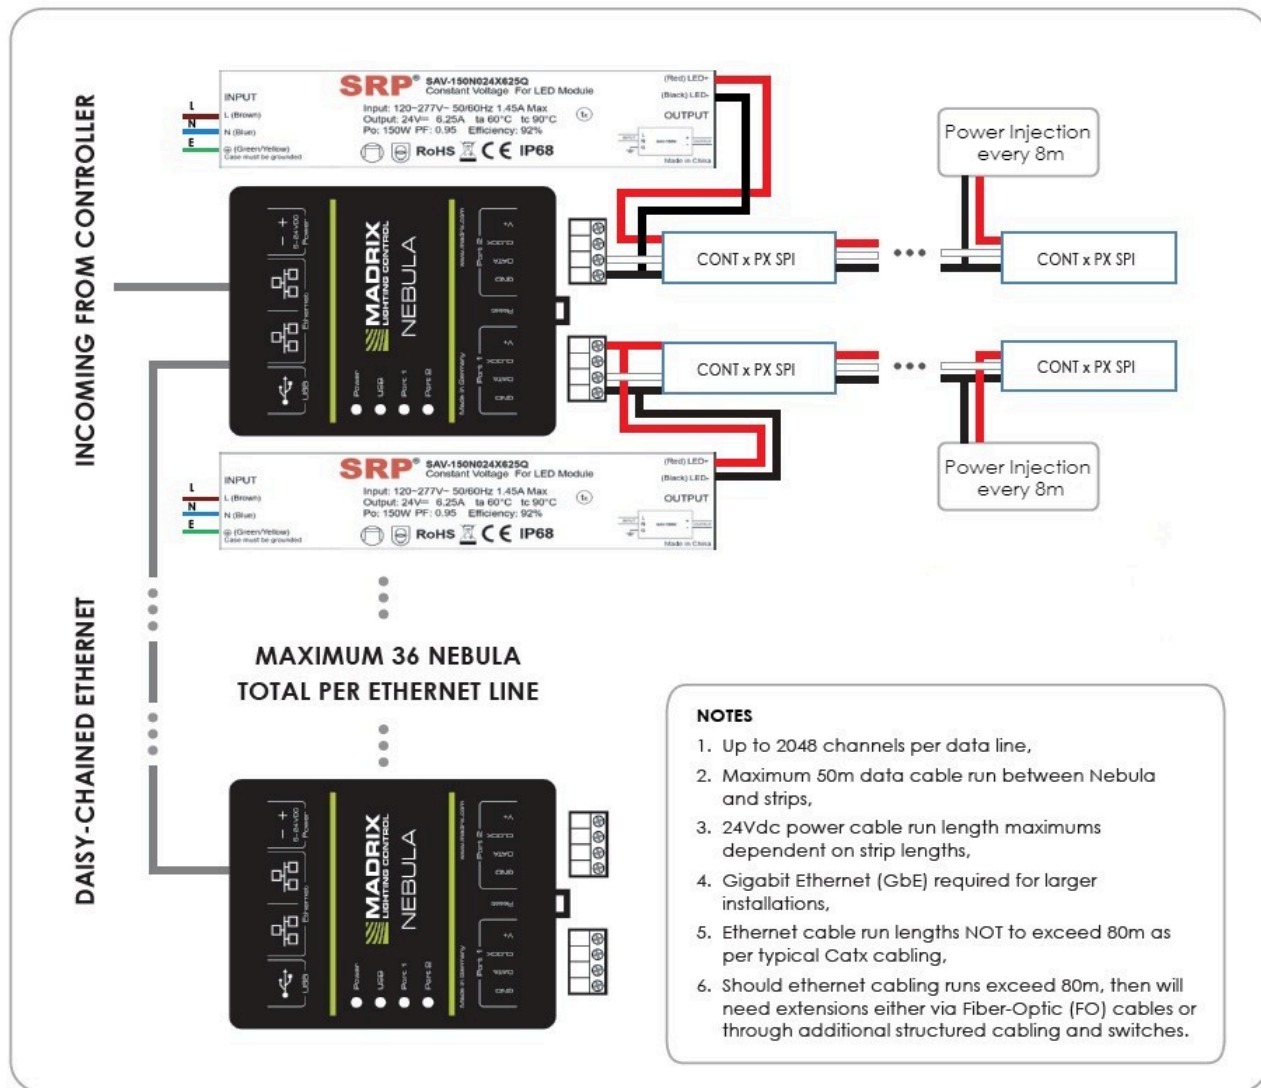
INCOMING FROM CONTROLLER

DAISY-CHAINED ETHERNET

INPUT
L
N
E
L (Brown)
N (Blue)
⊕ (Green/Yellow)
Case must be grounded

SRP® SAV-150N024X625Q
Constant Voltage For LED Module
Input: 120~277V~ 50/60Hz 1.45A Max
Output: 24V⎓ 6.25A ta 60°C tc 90°C
Po: 150W PF: 0.95 Efficiency: 92%
RoHS CE IP68

(Red) LED+
(Black) LED-
OUTPUT
Made in China

MADRIX
LIGHTING CONTROL
NEBULA
Power
USB
Port 1
Port 2
Ethernet
Made in Germany
www.madrix.com

CONT x PX SPI
CONT x PX SPI
CONT x PX SPI
CONT x PX SPI

Power Injection every 8m

Power Injection every 8m

INPUT
L
N
E
L (Brown)
N (Blue)
⊕ (Green/Yellow)
Case must be grounded

SRP® SAV-150N024X625Q
Constant Voltage For LED Module
Input: 120~277V~ 50/60Hz 1.45A Max
Output: 24V⎓ 6.25A ta 60°C tc 90°C
Po: 150W PF: 0.95 Efficiency: 92%
RoHS CE IP68

(Red) LED+
(Black) LED-
OUTPUT
Made in China

MAXIMUM 36 NEBULA
TOTAL PER ETHERNET LINE

MADRIX
LIGHTING CONTROL
NEBULA
Power
USB
Port 1
Port 2
Ethernet
Made in Germany
www.madrix.com

NOTES
1. Up to 2048 channels per data line,
2. Maximum 50m data cable run between Nebula and strips,
3. 24Vdc power cable run length maximums dependent on strip lengths,
4. Gigabit Ethernet (GbE) required for larger installations,
5. Ethernet cable run lengths NOT to exceed 80m as per typical Catx cabling,
6. Should ethernet cabling runs exceed 80m, then will need extensions either via Fiber-Optic (FO) cables or through additional structured cabling and switches.